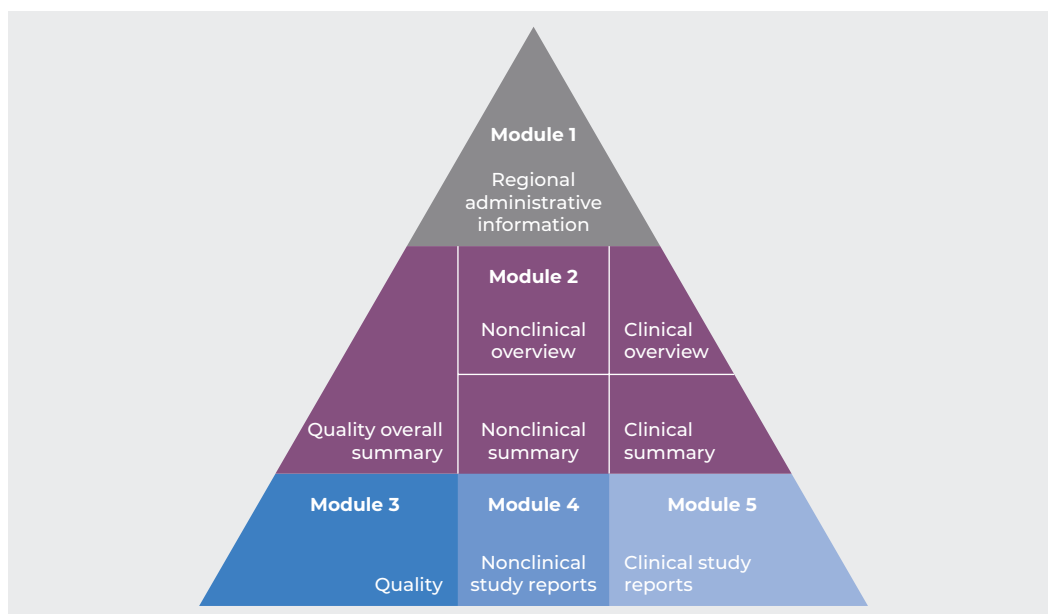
Module 1

Regional administrative information

Module 2

Nonclinical overview

Clinical overview

Quality overall summary

Nonclinical summary

Clinical summary

Module 3

Quality

Module 4

Nonclinical study reports

Module 5

Clinical study reports